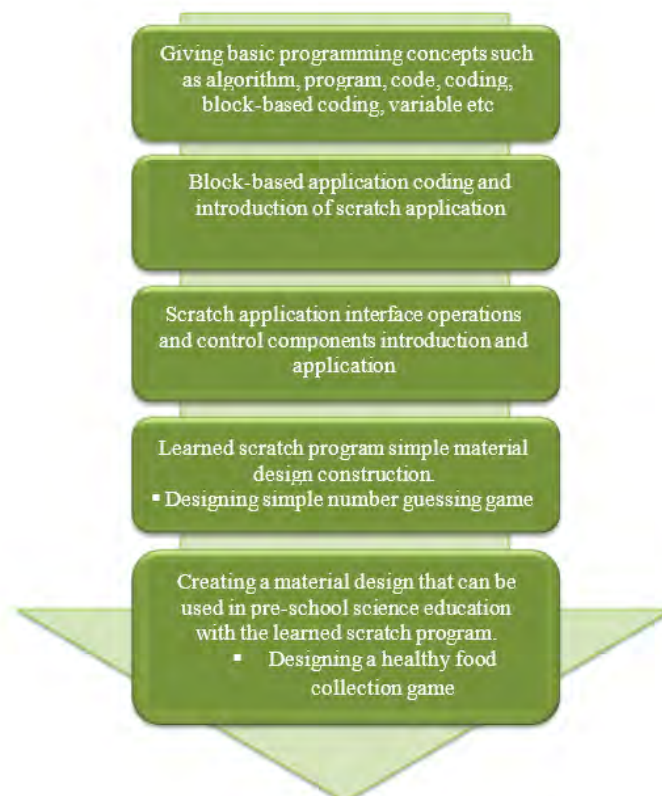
Giving basic programming concepts such as algorithm, program, code, coding, block-based coding, variable etc

Block-based application coding and introduction of scratch application

Scratch application interface operations and control components introduction and application

Learned scratch program simple material design construction.
▪ Designing simple number guessing game

Creating a material design that can be used in pre-school science education with the learned scratch program.
▪ Designing a healthy food collection game